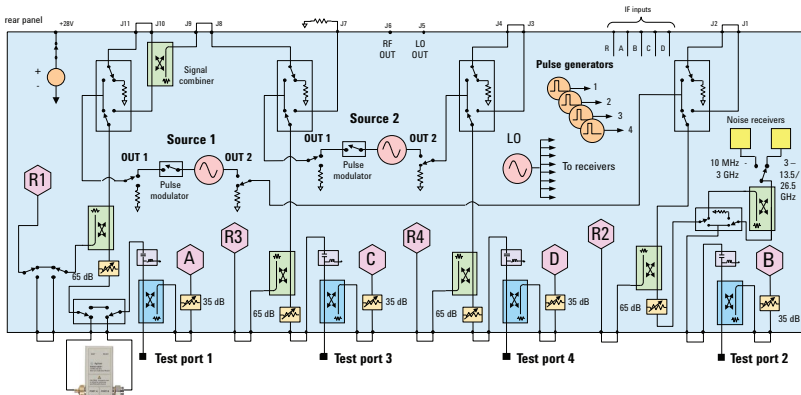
rear panel

+28V

J11

J10

J9

J8

J7

J6

J5

J4

J3

IF inputs

J2

J1

RF OUT

LO OUT

R

A

B

C

D

+

-

Signal combiner

Source 1

OUT 1

OUT 2

Pulse modulator

Source 2

OUT 1

OUT 2

Pulse modulator

Pulse generators

1

2

3

4

LO

To receivers

Noise receivers

10 MHz - 3 GHz

3 - 13.5/ 26.5 GHz

R1

R3

R4

R2

A

C

D

B

65 dB

35 dB

65 dB

35 dB

65 dB

35 dB

65 dB

35 dB

Test port 1

Test port 3

Test port 4

Test port 2